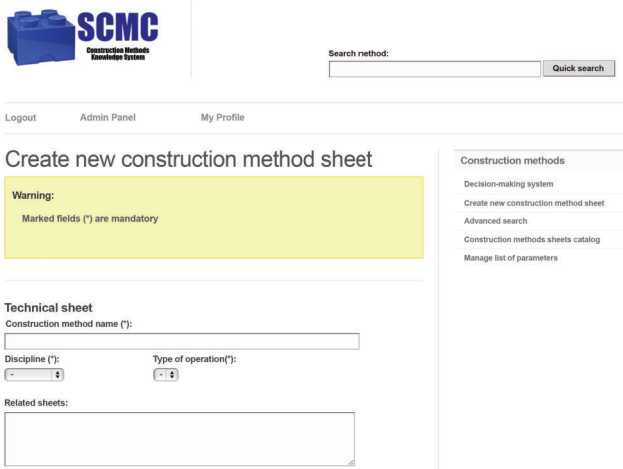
SCMC
Construction Methods Knowledge System

Search method:

Quick search

Logout Admin Panel My Profile

Create new construction method sheet

Warning:

Marked fields (*) are mandatory

Technical sheet

Construction method name (*):

Discipline (*):
-

Type of operation(*):
-

Related sheets:

Construction methods

Decision-making system

Create new construction method sheet

Advanced search

Construction methods sheets catalog

Manage list of parameters